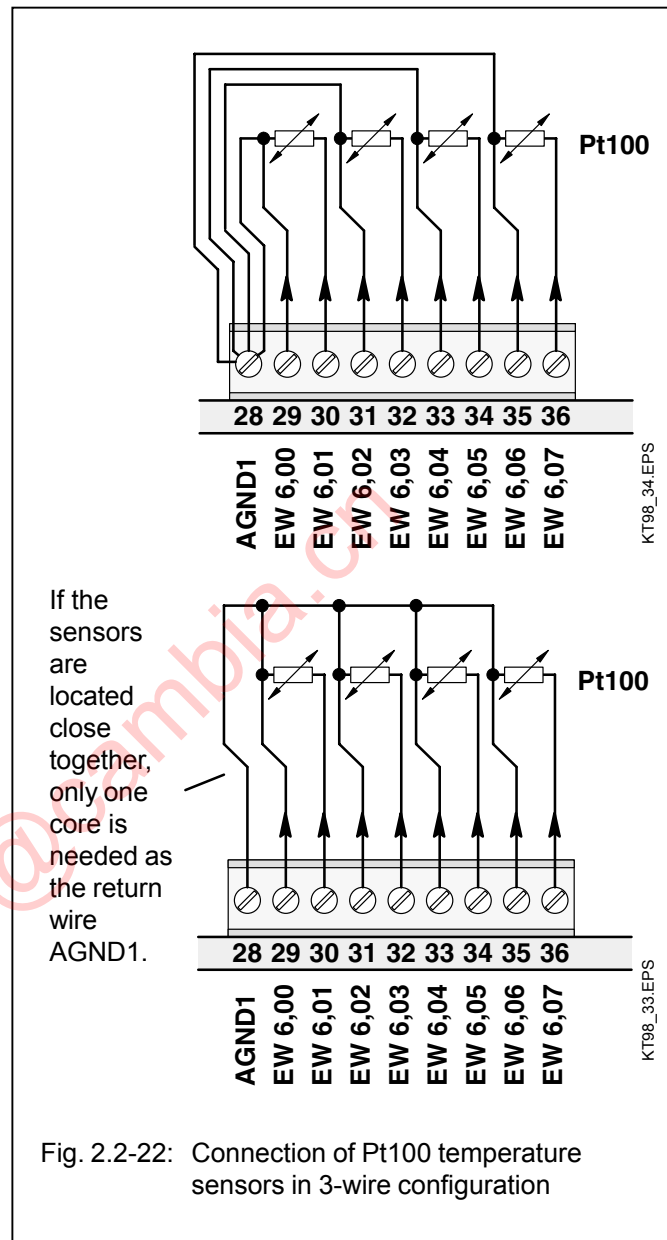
Pt100

| 28 | 29 | 30 | 31 | 32 | 33 | 34 | 35 | 36 |
|---|---|---|---|---|---|---|---|---|
| AGND1 | EW 6,00 | EW 6,01 | EW 6,02 | EW 6,03 | EW 6,04 | EW 6,05 | EW 6,06 | EW 6,07 |

KT98_34.EPS

If the sensors are located close together, only one core is needed as the return wire AGND1.

Pt100

| 28 | 29 | 30 | 31 | 32 | 33 | 34 | 35 | 36 |
|---|---|---|---|---|---|---|---|---|
| AGND1 | EW 6,00 | EW 6,01 | EW 6,02 | EW 6,03 | EW 6,04 | EW 6,05 | EW 6,06 | EW 6,07 |

KT98_33.EPS

Fig. 2.2-22: Connection of Pt100 temperature sensors in 3-wire configuration

@cambia.cn